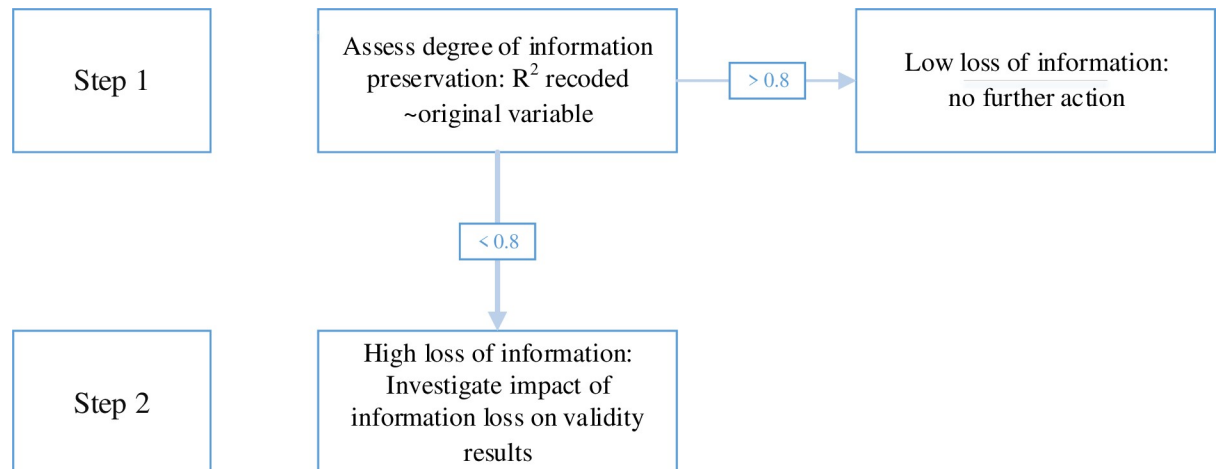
Step 1

Assess degree of information preservation: $R^2$ recoded ~original variable

> 0.8

Low loss of information: no further action

< 0.8

Step 2

High loss of information: Investigate impact of information loss on validity results